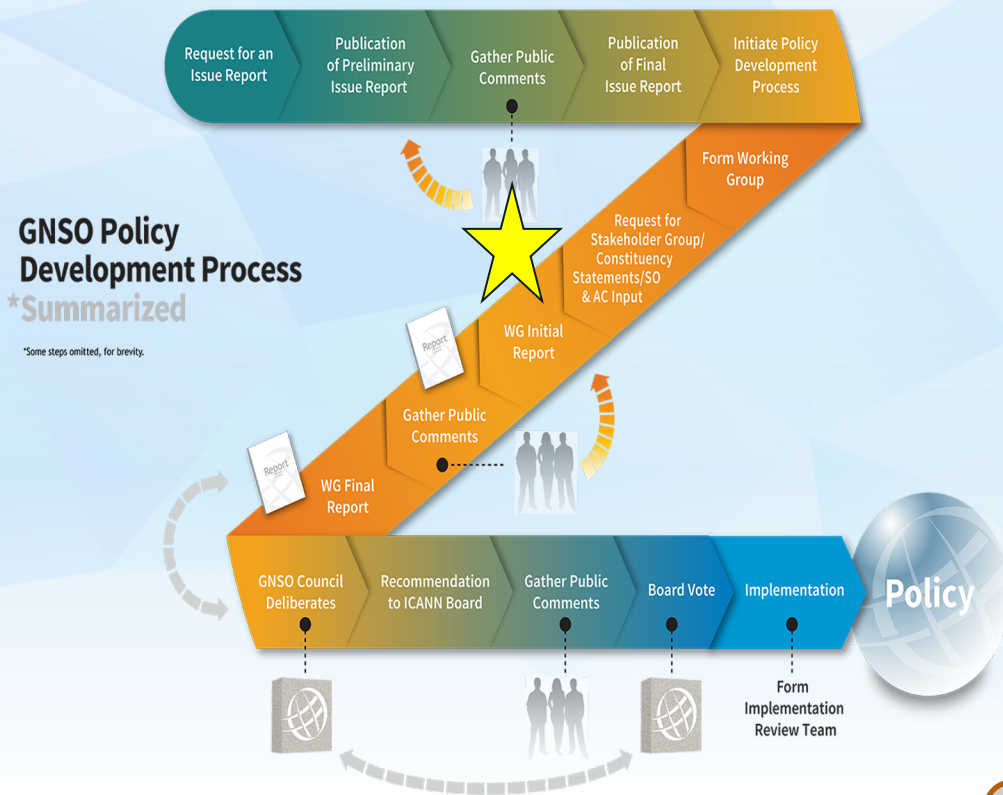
Request for an Issue Report

Publication of Preliminary Issue Report

Gather Public Comments

Publication of Final Issue Report

Initiate Policy Development Process

Form Working Group

Request for Stakeholder Group/ Constituency Statements/SO & AC Input

WG Initial Report

Gather Public Comments

WG Final Report

Report

Report

GNSO Policy Development Process

*Summarized

*Some steps omitted, for brevity.

GNSO Council Deliberates

Recommendation to ICANN Board

Gather Public Comments

Board Vote

Implementation

Policy

Form Implementation Review Team